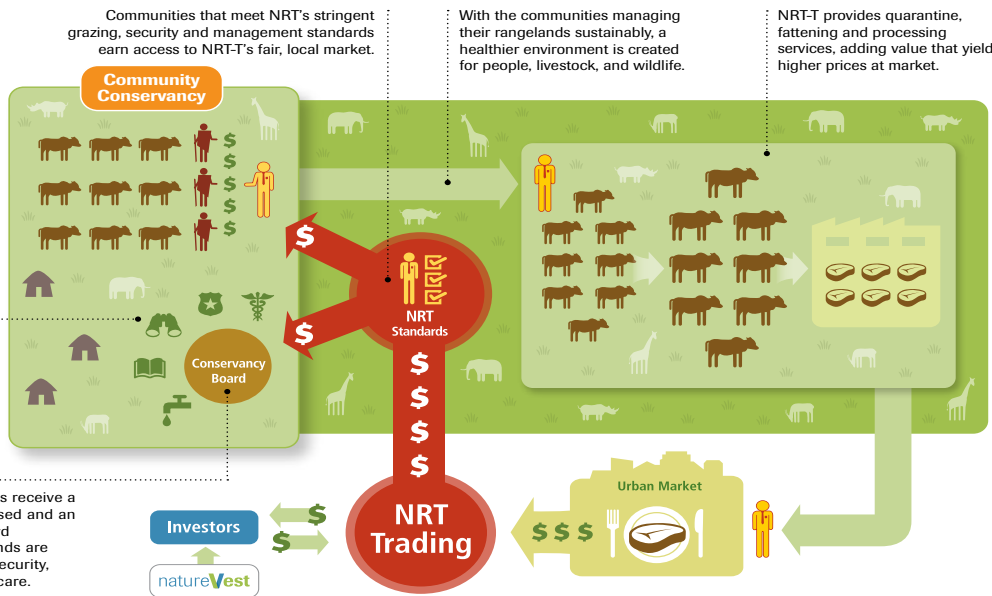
Communities that meet NRT's stringent grazing, security and management standards earn access to NRT-T's fair, local market.

With the communities managing their rangelands sustainably, a healthier environment is created for people, livestock, and wildlife.

NRT-T provides quarantine, fattening and processing services, adding value that yield higher prices at market.

Community Conservancy

$
$
$
$
$

$

$

NRT Standards

$
$
$
$

Conservancy Board

s receive a
sed and an
d
nds are
ecurity,
care.

Investors

$
$

natureVest

NRT Trading

Urban Market

$ $ $